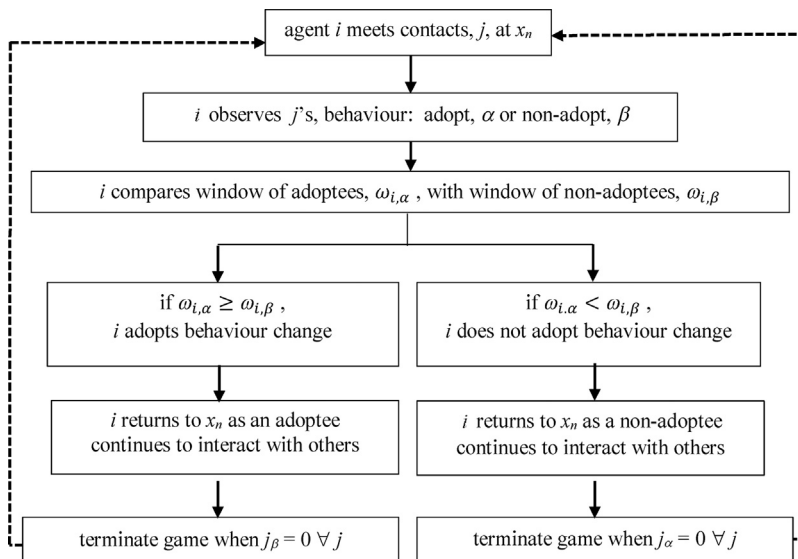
agent $i$ meets contacts, $j$, at $x_n$

$i$ observes $j$'s, behaviour: adopt, $\alpha$ or non-adopt, $\beta$

$i$ compares window of adoptees, $\omega_{i,\alpha}$, with window of non-adoptees, $\omega_{i,\beta}$

if $\omega_{i,\alpha} \geq \omega_{i,\beta}$, $i$ adopts behaviour change

if $\omega_{i.\alpha} < \omega_{i,\beta}$, $i$ does not adopt behaviour change

$i$ returns to $x_n$ as an adoptee continues to interact with others

$i$ returns to $x_n$ as a non-adoptee continues to interact with others

terminate game when $j_\beta = 0 \; \forall \; j$

terminate game when $j_\alpha = 0 \; \forall \; j$